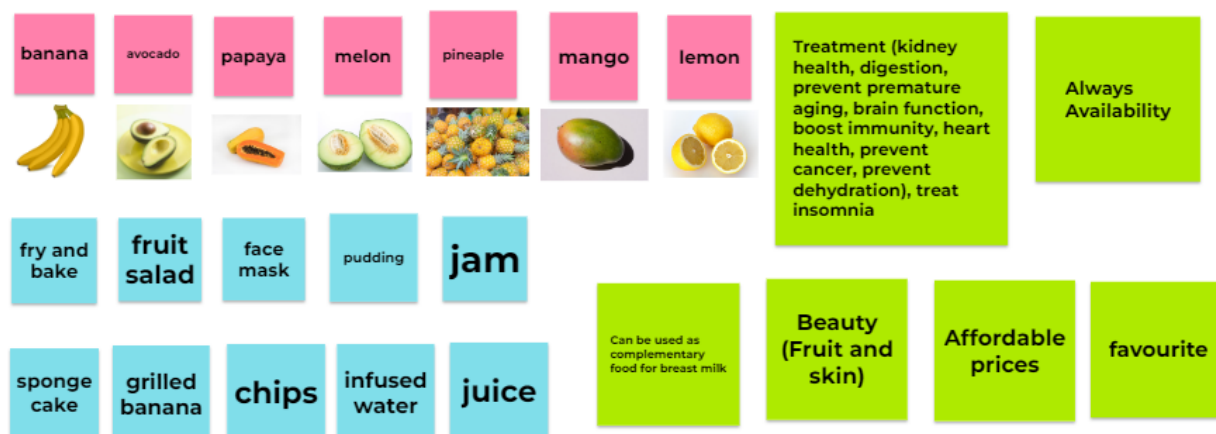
banana

avocado

papaya

melon

pineaple

mango

lemon

Treatment (kidney health, digestion, prevent premature aging, brain function, boost immunity, heart health, prevent cancer, prevent dehydration), treat insomnia

Always Availability

fry and bake

fruit salad

face mask

pudding

jam

sponge cake

grilled banana

chips

infused water

juice

Can be used as complementary food for breast milk

Beauty (Fruit and skin)

Affordable prices

favourite